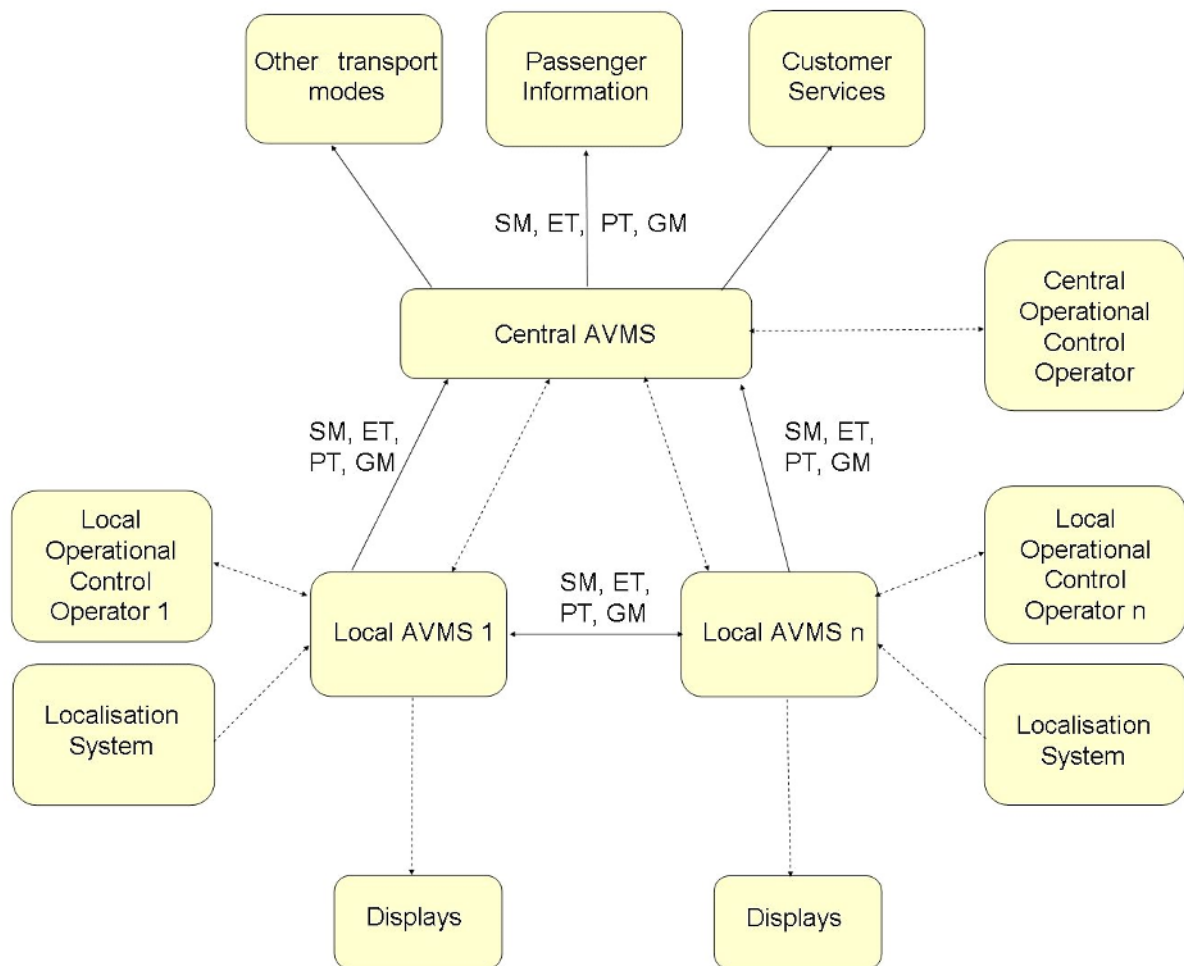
Other transport modes

Passenger Information

Customer Services

SM, ET, PT, GM

Central AVMS

Central Operational Control Operator

SM, ET, PT, GM

SM, ET, PT, GM

Local Operational Control Operator 1

Local AVMS 1

SM, ET, PT, GM

Local AVMS n

Local Operational Control Operator n

Localisation System

Localisation System

Displays

Displays